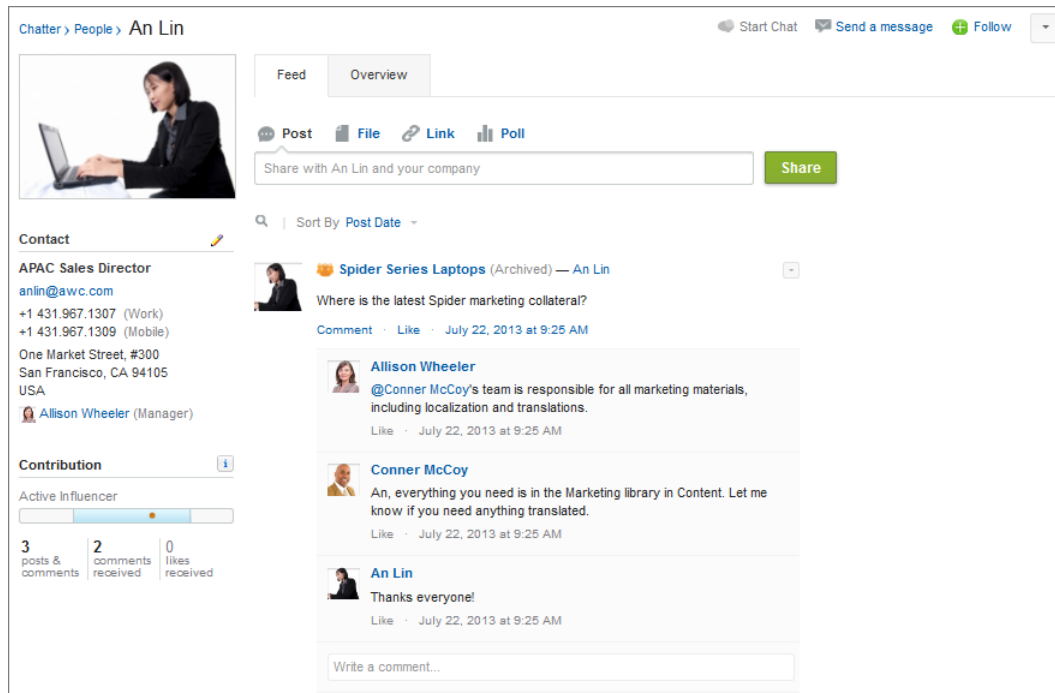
Chatter › People › An Lin

Start Chat   Send a message   Follow

Feed   Overview

Post   File   Link   Poll

Share with An Lin and your company

Share

Sort By Post Date

Contact

APAC Sales Director

anlin@awc.com

+1 431.967.1307 (Work)

+1 431.967.1309 (Mobile)

One Market Street, #300
San Francisco, CA 94105
USA

Allison Wheeler (Manager)

Contribution

Active Influencer

3 posts & comments   2 comments received   0 likes received

Spider Series Laptops (Archived) — An Lin

Where is the latest Spider marketing collateral?

Comment · Like · July 22, 2013 at 9:25 AM

Allison Wheeler

@Conner McCoy's team is responsible for all marketing materials, including localization and translations.

Like · July 22, 2013 at 9:25 AM

Conner McCoy

An, everything you need is in the Marketing library in Content. Let me know if you need anything translated.

Like · July 22, 2013 at 9:25 AM

An Lin

Thanks everyone!

Like · July 22, 2013 at 9:25 AM

Write a comment...